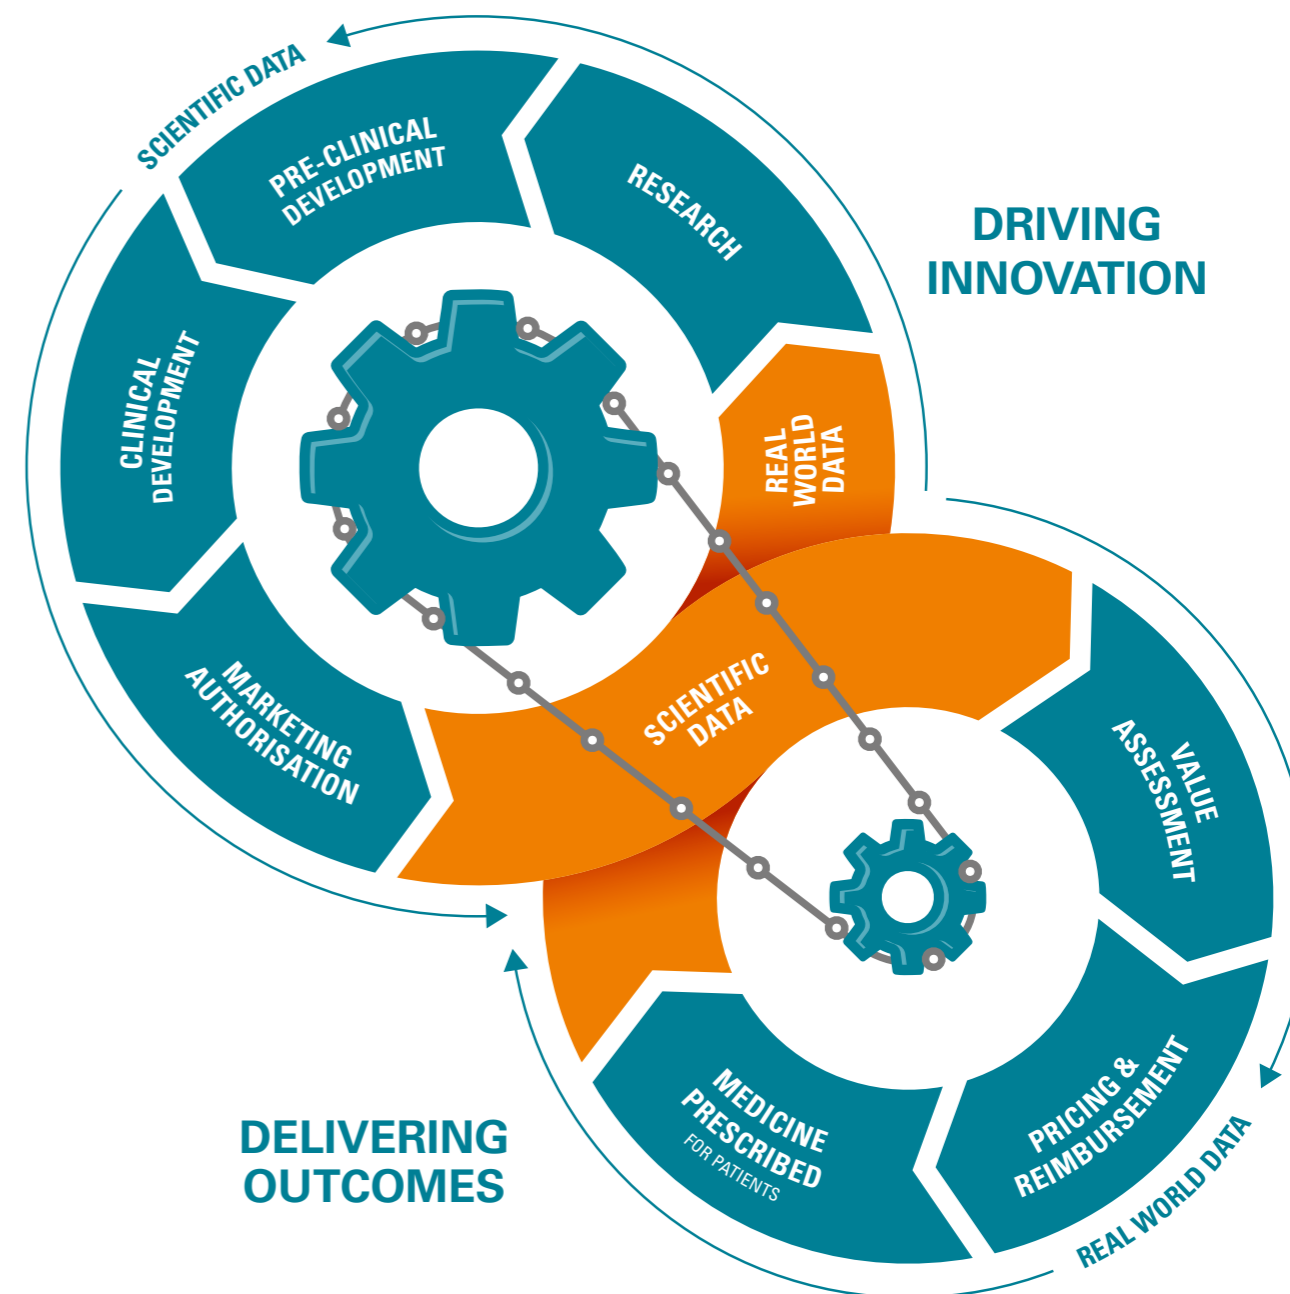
SCIENTIFIC DATA

PRE-CLINICAL DEVELOPMENT

RESEARCH

DRIVING INNOVATION

CLINICAL DEVELOPMENT

REAL WORLD DATA

MARKETING AUTHORISATION

SCIENTIFIC DATA

VALUE ASSESSMENT

MEDICINE PRESCRIBED FOR PATIENTS

PRICING & REIMBURSEMENT

DELIVERING OUTCOMES

REAL WORLD DATA